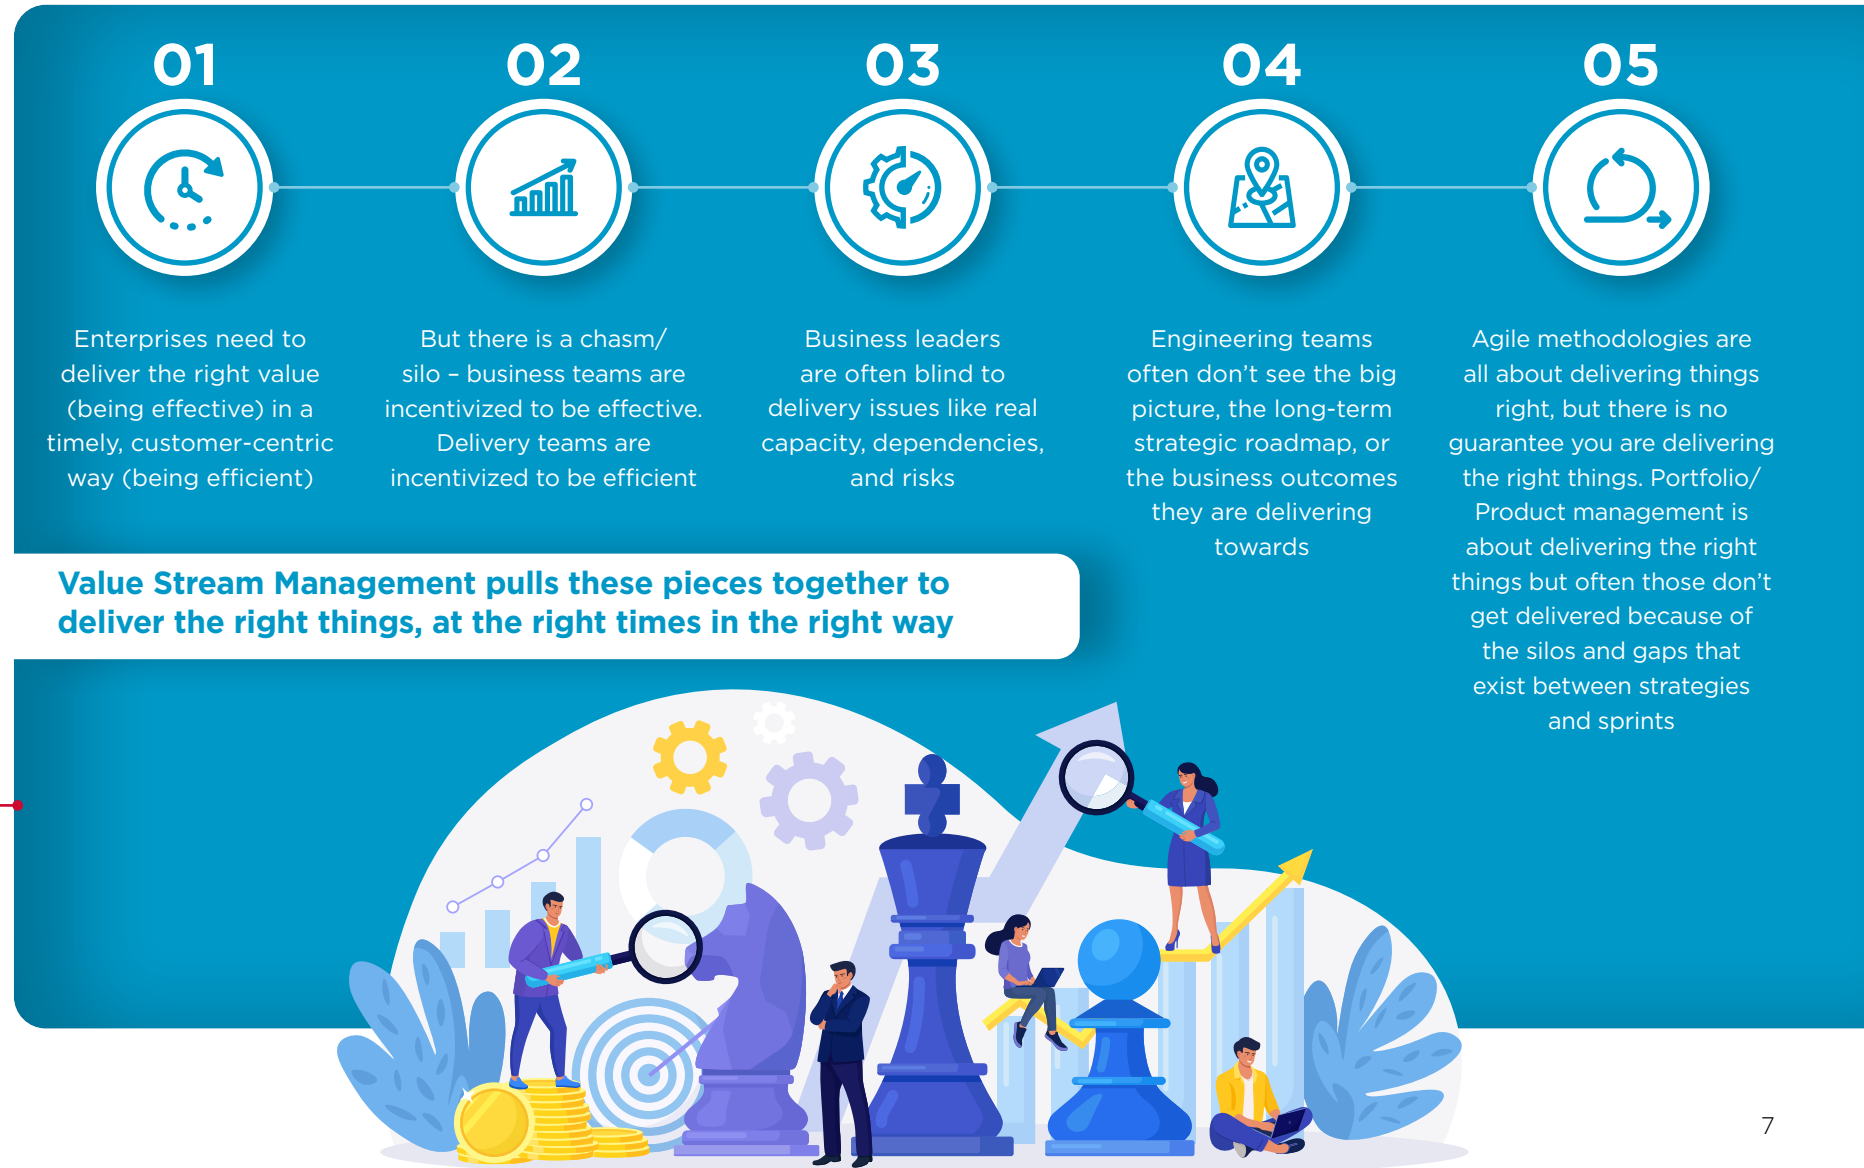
01

Enterprises need to deliver the right value (being effective) in a timely, customer-centric way (being efficient)

02

But there is a chasm/ silo – business teams are incentivized to be effective. Delivery teams are incentivized to be efficient

03

Business leaders are often blind to delivery issues like real capacity, dependencies, and risks

04

Engineering teams often don't see the big picture, the long-term strategic roadmap, or the business outcomes they are delivering towards

05

Agile methodologies are all about delivering things right, but there is no guarantee you are delivering the right things. Portfolio/ Product management is about delivering the right things but often those don't get delivered because of the silos and gaps that exist between strategies and sprints

Value Stream Management pulls these pieces together to deliver the right things, at the right times in the right way

7